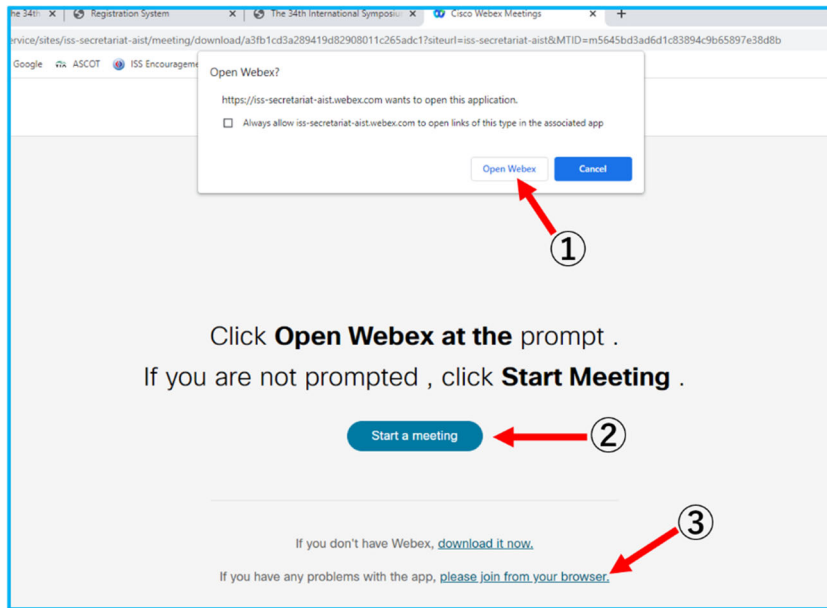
he 34th ✕ | Registration System ✕ | The 34th International Symposiu ✕ | Cisco Webex Meetings ✕ +

ervice/sites/iss-secretariat-aist/meeting/download/a3fb1cd3a289419d82908011c265adc1?siteurl=iss-secretariat-aist&MTID=m5645bd3ad6d1c83894c9b65897e38d8b

Google ASCOT ISS Encourageme

Open Webex?

https://iss-secretariat-aist.webex.com wants to open this application.

Always allow iss-secretariat-aist.webex.com to open links of this type in the associated app

Open Webex Cancel

①

Click **Open Webex at the** prompt .

If you are not prompted , click **Start Meeting** .

Start a meeting

②

③

If you don't have Webex, download it now.

If you have any problems with the app, please join from your browser.